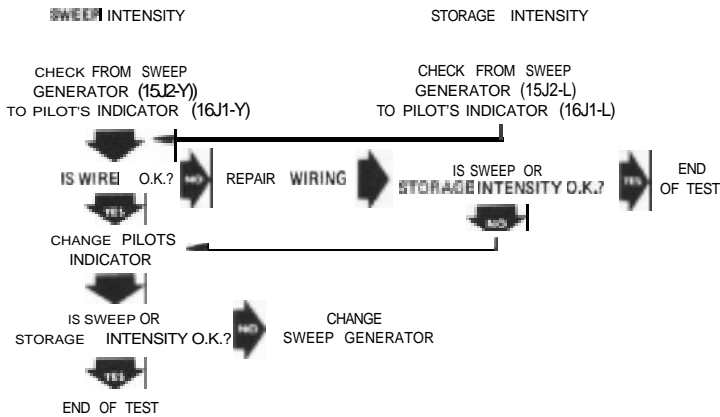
SWEEP INTENSITY

STORAGE INTENSITY

CHECK FROM SWEEP GENERATOR (15J2-Y)) TO PILOT'S INDICATOR (16J1-Y)

CHECK FROM SWEEP GENERATOR (15J2-L) TO PILOT'S INDICATOR (16J1-L)

IS WIRE O.K.?

NO

REPAIR WIRING

IS SWEEP OR STORAGE INTENSITY O.K.?

YES

END OF TEST

YES

NO

CHANGE PILOTS INDICATOR

IS SWEEP OR STORAGE INTENSITY O.K.?

NO

CHANGE SWEEP GENERATOR

YES

END OF TEST